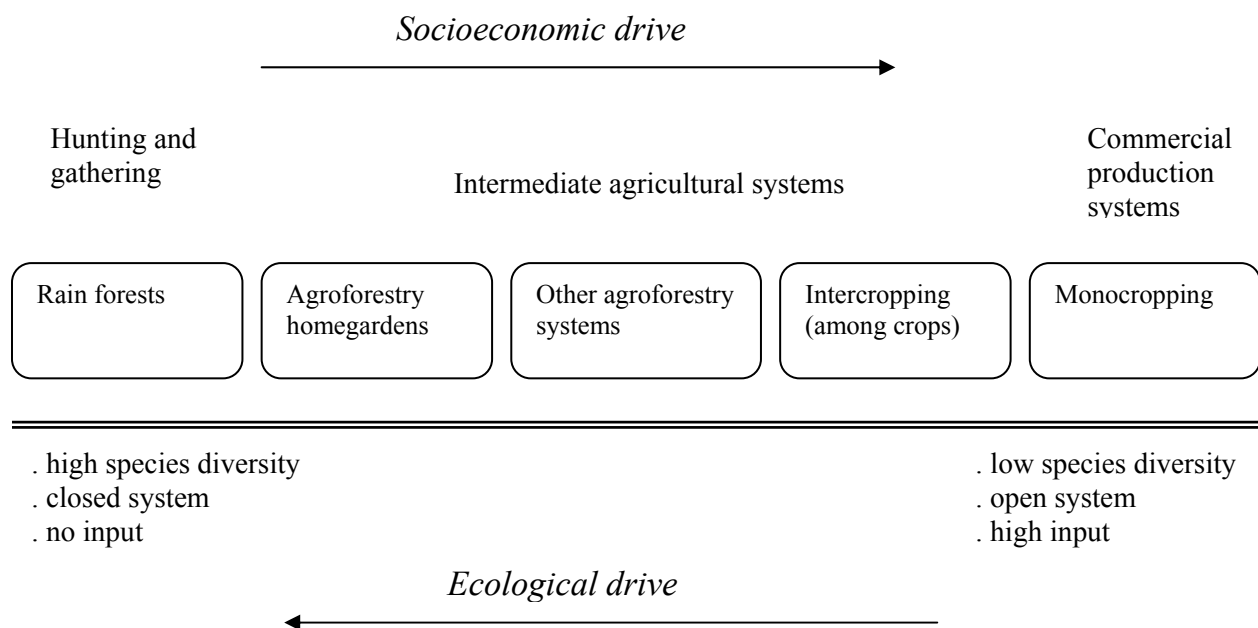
Socioeconomic drive

Hunting and gathering

Intermediate agricultural systems

Commercial production systems

Rain forests

Agroforestry homegardens

Other agroforestry systems

Intercropping (among crops)

Monocropping

. high species diversity
. closed system
. no input

. low species diversity
. open system
. high input

Ecological drive